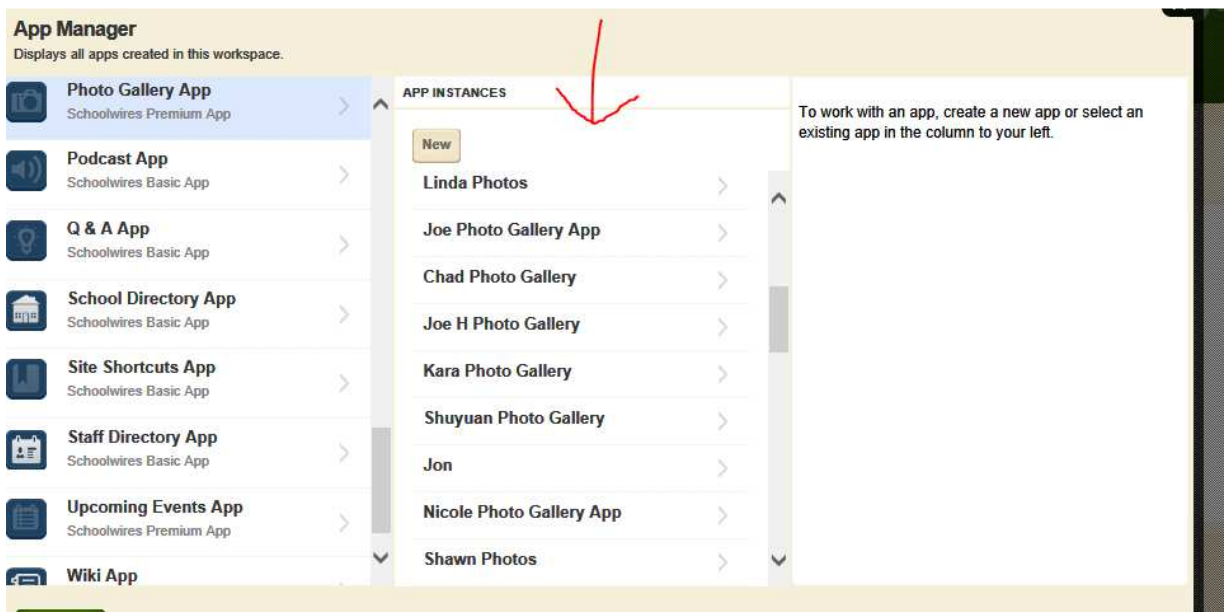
App Manager
Displays all apps created in this workspace.

Photo Gallery App
Schoolwires Premium App

Podcast App
Schoolwires Basic App

Q & A App
Schoolwires Basic App

School Directory App
Schoolwires Basic App

Site Shortcuts App
Schoolwires Basic App

Staff Directory App
Schoolwires Basic App

Upcoming Events App
Schoolwires Premium App

Wiki App

APP INSTANCES

New

Linda Photos

Joe Photo Gallery App

Chad Photo Gallery

Joe H Photo Gallery

Kara Photo Gallery

Shuyuan Photo Gallery

Jon

Nicole Photo Gallery App

Shawn Photos

To work with an app, create a new app or select an existing app in the column to your left.